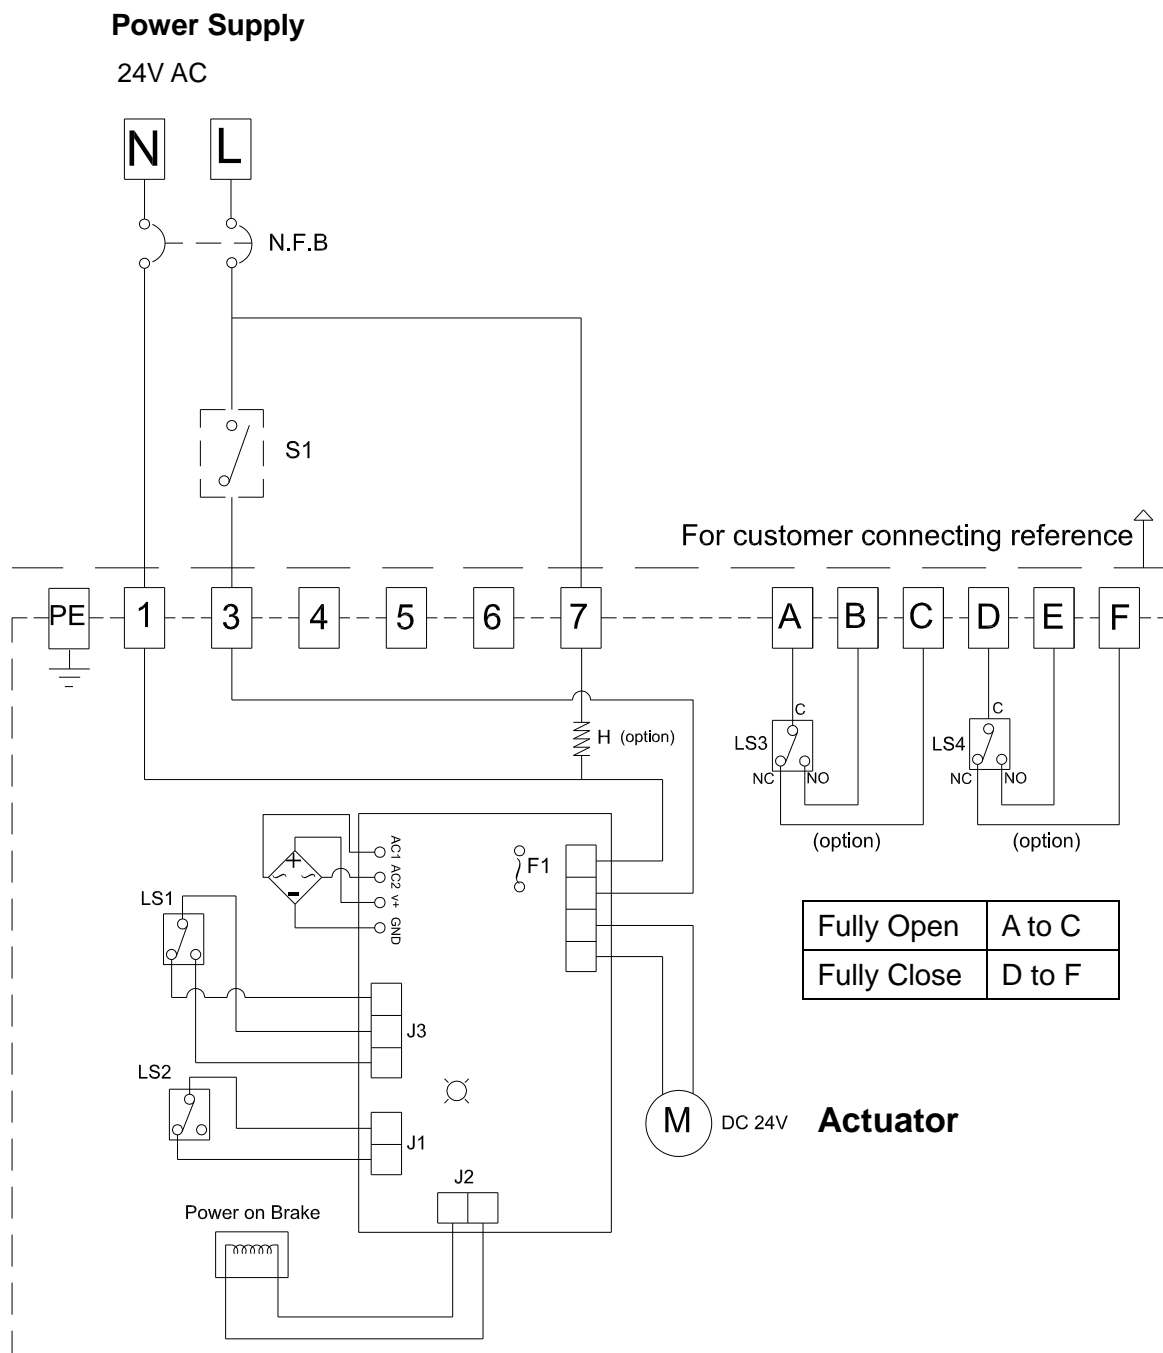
**Power Supply**

24V AC

N L

N.F.B

S1

For customer connecting reference

PE 1 3 4 5 6 7 A B C D E F

H (option)

C
LS3
NC NO
(option)

C
LS4
NC NO
(option)

AC1 AC2 V+ GND

F1

LS1

J3

LS2

J1

J2

Power on Brake

| Fully Open | A to C |
|---|---|
| Fully Close | D to F |

M DC 24V **Actuator**